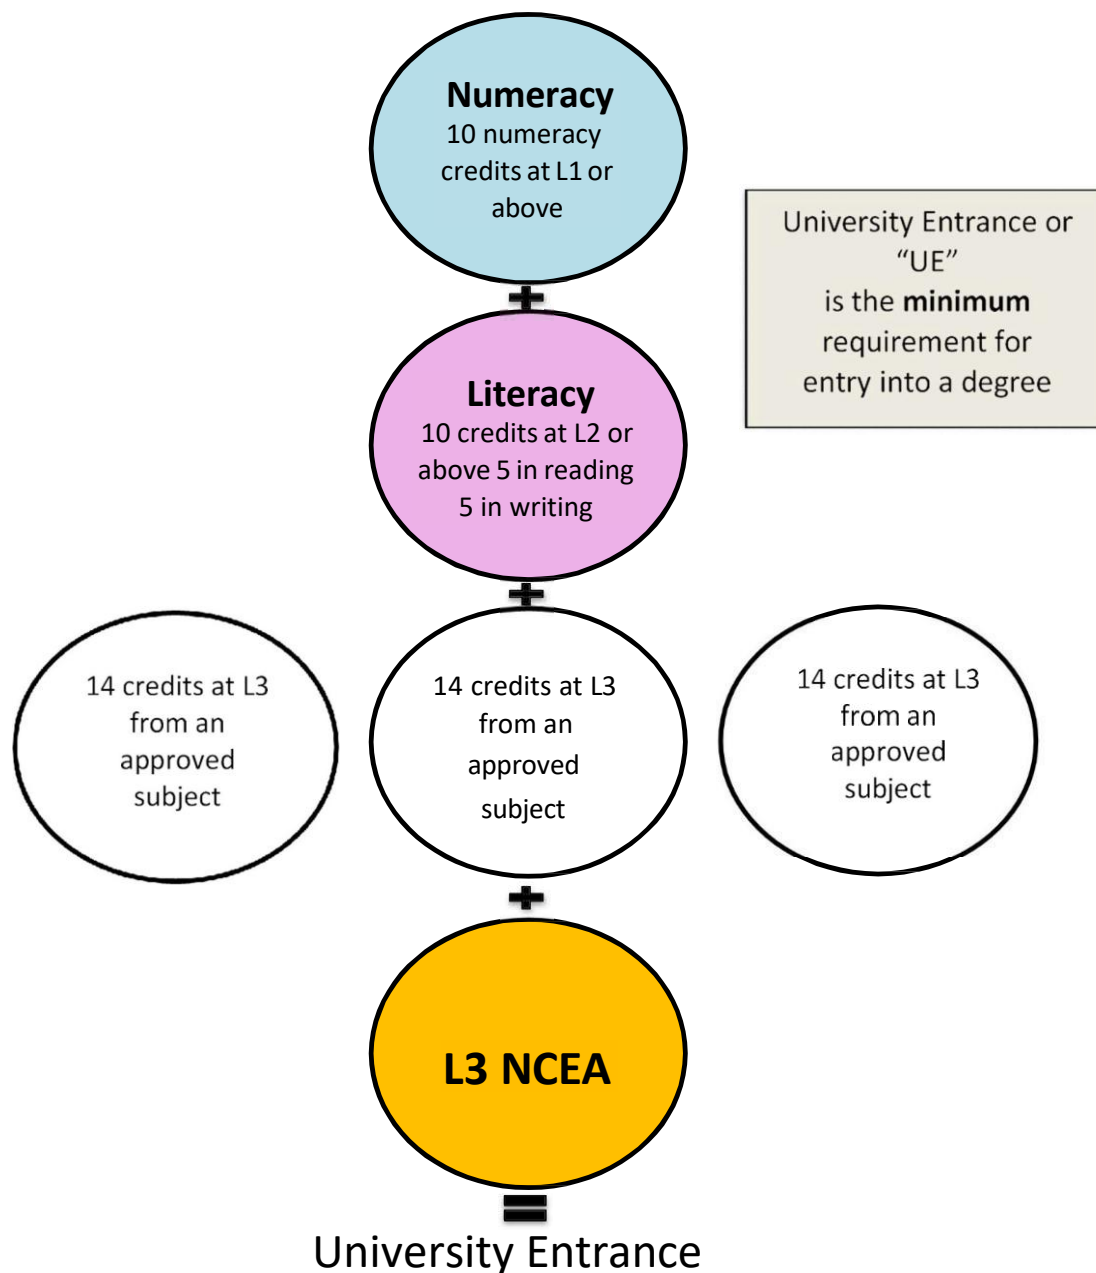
**Numeracy**
10 numeracy credits at L1 or above

University Entrance or "UE" is the **minimum** requirement for entry into a degree

+

**Literacy**
10 credits at L2 or above 5 in reading 5 in writing

+

14 credits at L3 from an approved subject

14 credits at L3 from an approved subject

14 credits at L3 from an approved subject

+

**L3 NCEA**

=

University Entrance